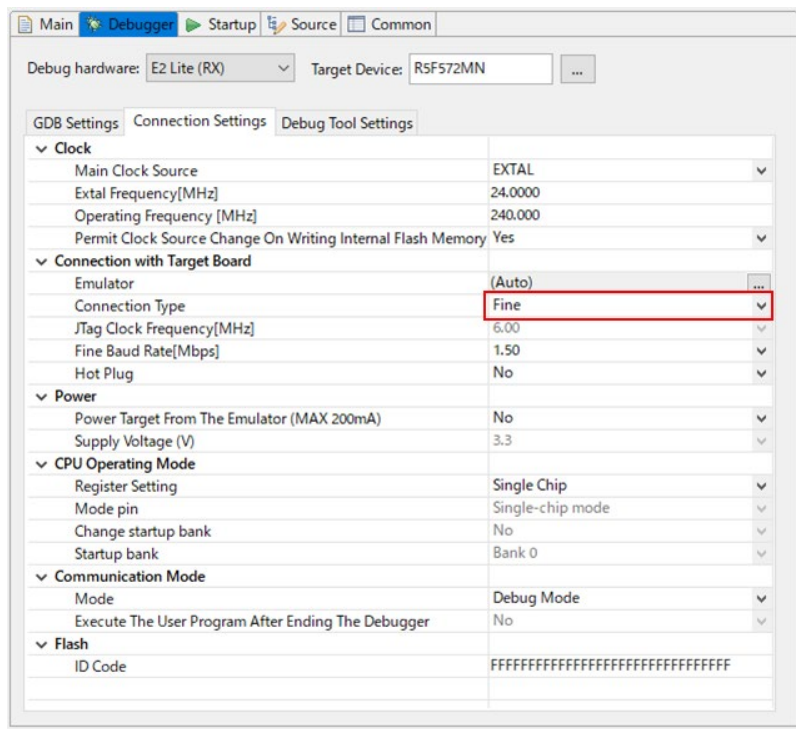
Main Debugger Startup Source Common

Debug hardware: E2 Lite (RX) Target Device: R5F572MN ...

GDB Settings Connection Settings Debug Tool Settings

| | |
|---|---|
| Clock | |
| Main Clock Source | EXTAL |
| Extal Frequency[MHz] | 24.0000 |
| Operating Frequency [MHz] | 240.000 |
| Permit Clock Source Change On Writing Internal Flash Memory | Yes |
| Connection with Target Board | |
| Emulator | (Auto) ... |
| Connection Type | Fine |
| JTag Clock Frequency[MHz] | 6.00 |
| Fine Baud Rate[Mbps] | 1.50 |
| Hot Plug | No |
| Power | |
| Power Target From The Emulator (MAX 200mA) | No |
| Supply Voltage (V) | 3.3 |
| CPU Operating Mode | |
| Register Setting | Single Chip |
| Mode pin | Single-chip mode |
| Change startup bank | No |
| Startup bank | Bank 0 |
| Communication Mode | |
| Mode | Debug Mode |
| Execute The User Program After Ending The Debugger | No |
| Flash | |
| ID Code | FFFFFFFFFFFFFFFFFFFFFFFFFFFFFFFF |